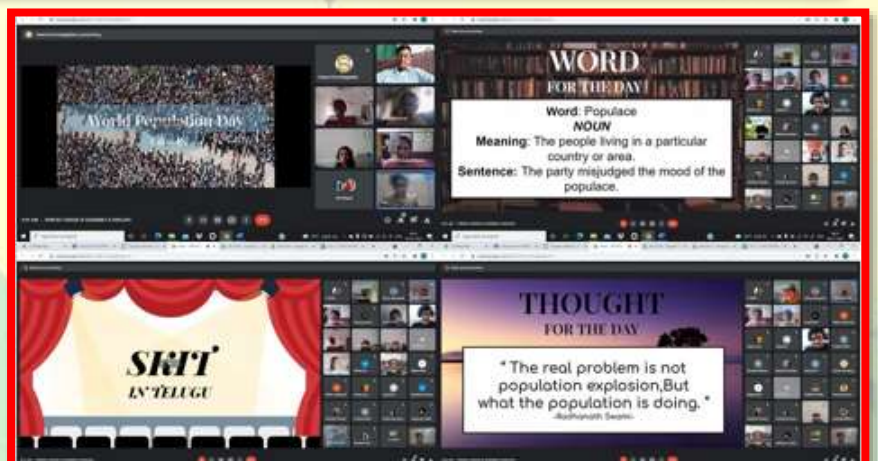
World Population Day

WORD
FOR THE DAY

Word: Populace
NOUN
Meaning: The people living in a particular country or area.
Sentence: The party misjudged the mood of the populace.

SKIT
IN TELUGU

THOUGHT
FOR THE DAY

" The real problem is not population explosion,But what the population is doing. "
-Radhanath Swami-